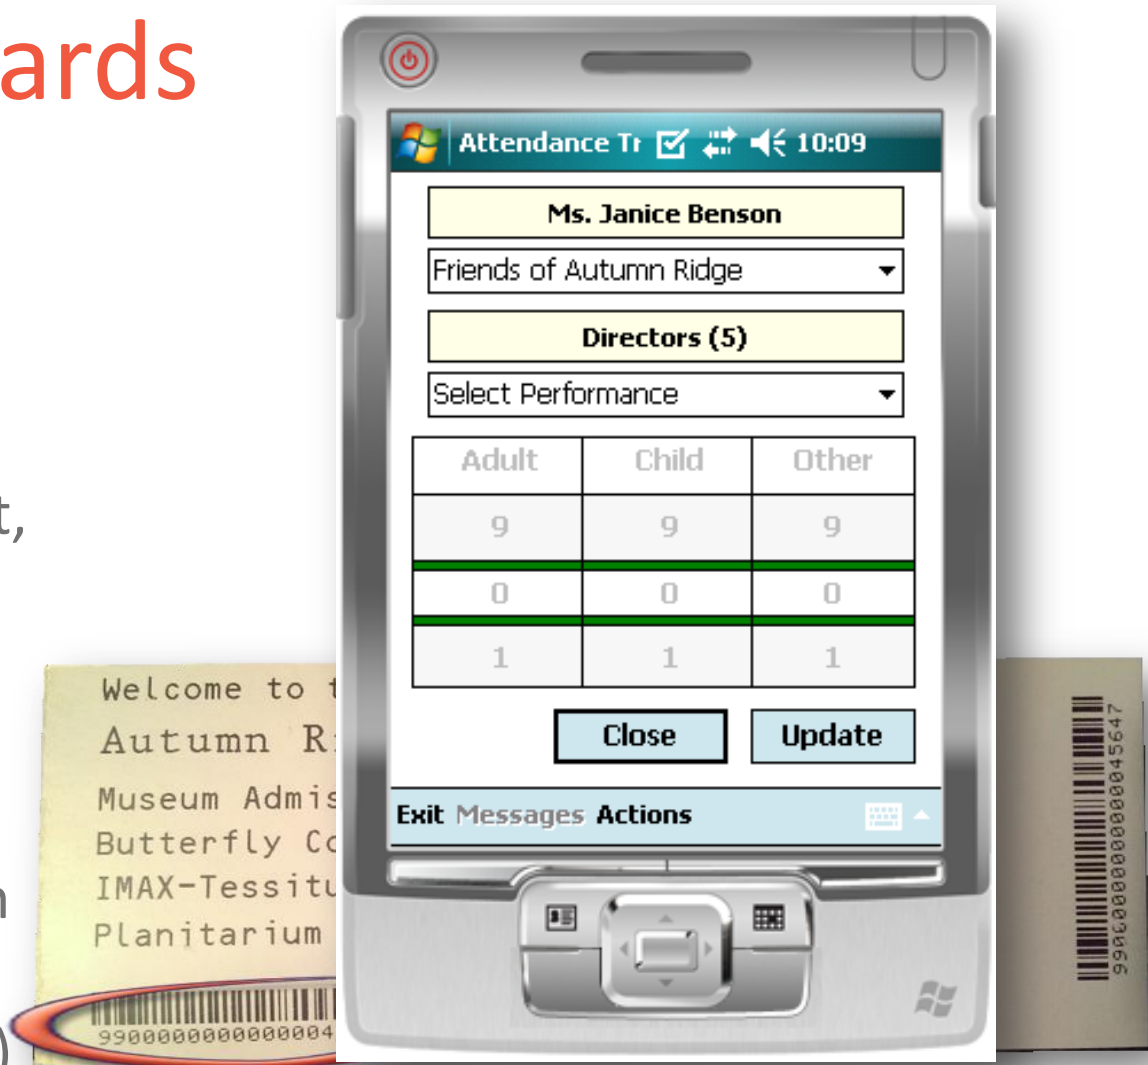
ards

t,

n

)

Welcome to t

Autumn R

Museum Admis

Butterfly Co

IMAX-Tessitu

Planitarium

990000000000004

Attendance Tr 10:09

Ms. Janice Benson

Friends of Autumn Ridge

Directors (5)

Select Performance

| Adult | Child | Other |
|---|---|---|
| 9 | 9 | 9 |
| 0 | 0 | 0 |
| 1 | 1 | 1 |

Close Update

Exit Messages Actions

990000000000000045647